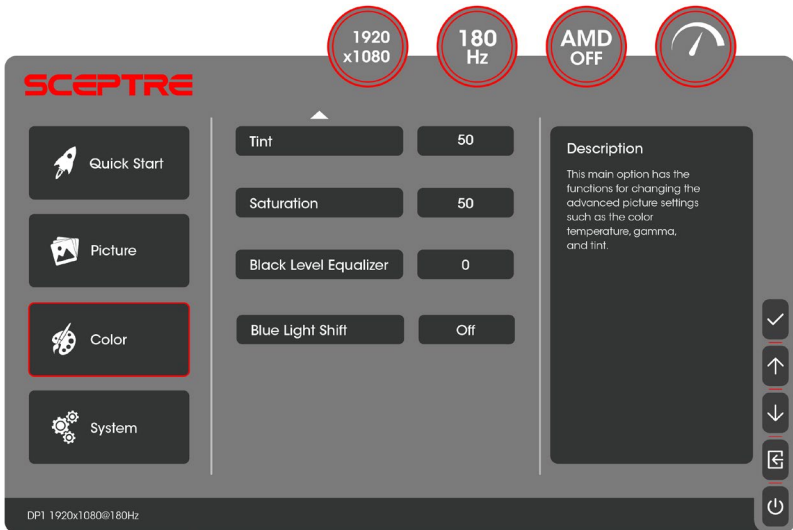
1920
x1080

180
Hz

AMD
OFF

SCEPTRE

Quick Start

Picture

Color

System

Tint 50

Saturation 50

Black Level Equalizer 0

Blue Light Shift Off

Description

This main option has the functions for changing the advanced picture settings such as the color temperature, gamma, and tint.

DP1 1920x1080@180Hz